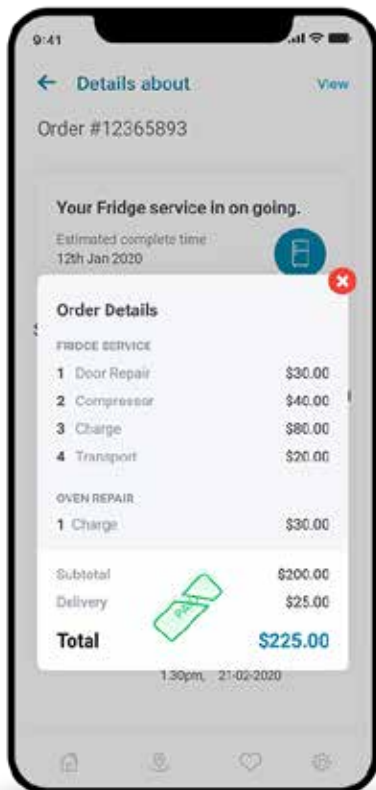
9:41

← Details about

View

Order #12365893

Your Fridge service in on going.

Estimated complete time
12th Jan 2020

Order Details

FRIDGE SERVICE

| | | |
|---|---|---|
| 1 | Door Repair | \$30.00 |
| 2 | Compressor | \$40.00 |
| 3 | Charge | \$80.00 |
| 4 | Transport | \$20.00 |

OVEN REPAIR

| | | |
|---|---|---|
| 1 | Charge | \$30.00 |

| | |
|---|---|
| Subtotal | \$200.00 |
| Delivery | \$25.00 |
| Total | \$225.00 |

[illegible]

1.30pm, 21-02-2020